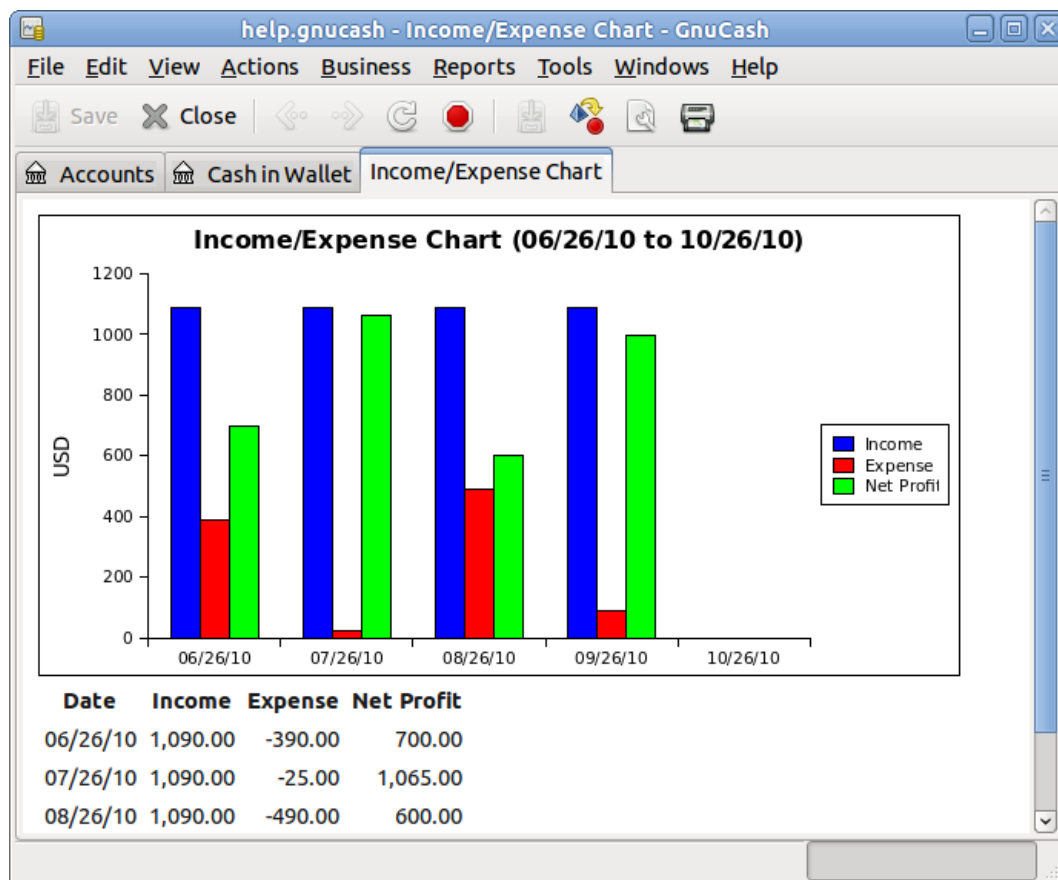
help.gnucash - Income/Expense Chart - GnuCash

File Edit View Actions Business Reports Tools Windows Help

Save Close

Accounts Cash in Wallet Income/Expense Chart

Income/Expense Chart (06/26/10 to 10/26/10)

1200
1000
800
600
400
200
0

USD

06/26/10 07/26/10 08/26/10 09/26/10 10/26/10

Income
Expense
Net Profit

| Date | Income | Expense | Net Profit |
|---|---|---|---|
| 06/26/10 | 1,090.00 | -390.00 | 700.00 |
| 07/26/10 | 1,090.00 | -25.00 | 1,065.00 |
| 08/26/10 | 1,090.00 | -490.00 | 600.00 |